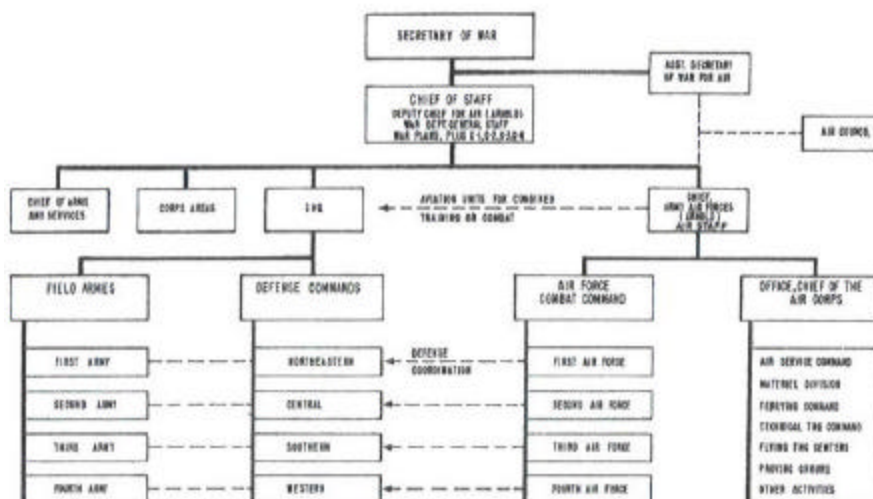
SECRETARY OF WAR

ASST. SECRETARY OF WAR FOR AIR

CHIEF OF STAFF
DEPUTY CHIEF FOR AIR (ARMLO)
WAR DEPT GENERAL STAFF
WAR PLANS, PLUS G-1, G-2, G-3, G-4

AIR COUNCIL

CHIEF OF ARMS AND SERVICES

CORPS AREAS

GHQ

AVIATION UNITS FOR COMBINED TRAINING OR COMBAT

CHIEF ARMY AIR FORCES (ARMLO) AIR STAFF

FIELD ARMIES

DEFENSE COMMANDS

AIR FORCE COMBAT COMMAND

OFFICE, CHIEF OF THE AIR CORPS

FIRST ARMY

NORTHEASTERN

DEFENSE COORDINATION

FIRST AIR FORCE

AIR SERVICE COMMAND

MATERIEL DIVISION

SECOND ARMY

CENTRAL

SECOND AIR FORCE

FERRYING COMMAND

TECHNICAL TNG COMMAND

THIRD ARMY

SOUTHERN

THIRD AIR FORCE

FLYING TNG CENTERS

PROVING GROUND

FOURTH ARMY

WESTERN

FOURTH AIR FORCE

OTHER ACTIVITIES